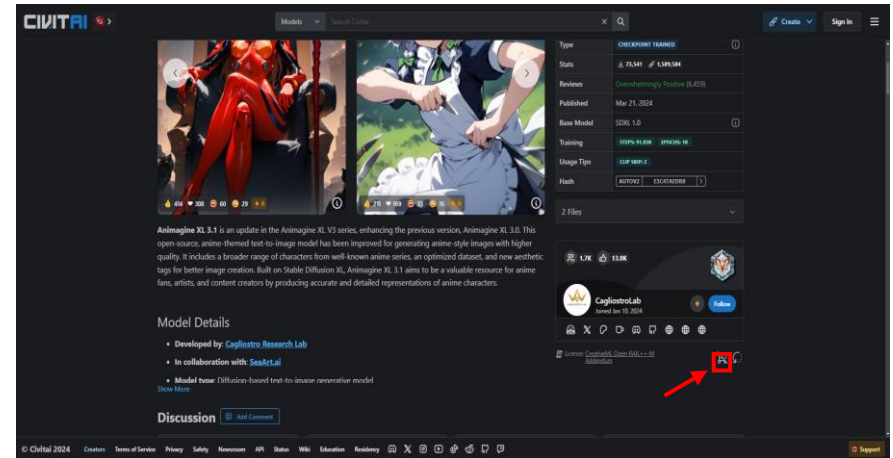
CIVITAI

Models

Search Civitai

Create

Sign In

414 308 60 29 6

715 593 36

Type CHECKPOINT TRAINED

Stats 73,541 1,589,584

Reviews Overwhelmingly Positive (6,459)

Published Mar 21, 2024

Base Model SDXL 1.0

Training STEPS: 91,030 EPOCHS: 10

Usage Tips CLIP SKIP: 2

Hash AUTOV2 E3C47AEDB0

2 Files

**Animagine XL 3.1** is an update in the Animagine XL V3 series, enhancing the previous version, Animagine XL 3.0. This open-source, anime-themed text-to-image model has been improved for generating anime-style images with higher quality. It includes a broader range of characters from well-known anime series, an optimized dataset, and new aesthetic tags for better image creation. Built on Stable Diffusion XL, Animagine XL 3.1 aims to be a valuable resource for anime fans, artists, and content creators by producing accurate and detailed representations of anime characters.

1.7K 13.0K

CagliostroLab
Joined Jan 10, 2024

Follow

Model Details

- **Developed by:** Cagliostro Research Lab
- **In collaboration with:** SeaArt.ai
- **Model type:** Diffusion-based text-to-image generative model

Show More

License: CreativeML Open RAIL++-M Addendum

Discussion

Add Comment

© Civitai 2024 Creators Terms of Service Privacy Safety Newsroom API Status Wiki Education Residency

Support